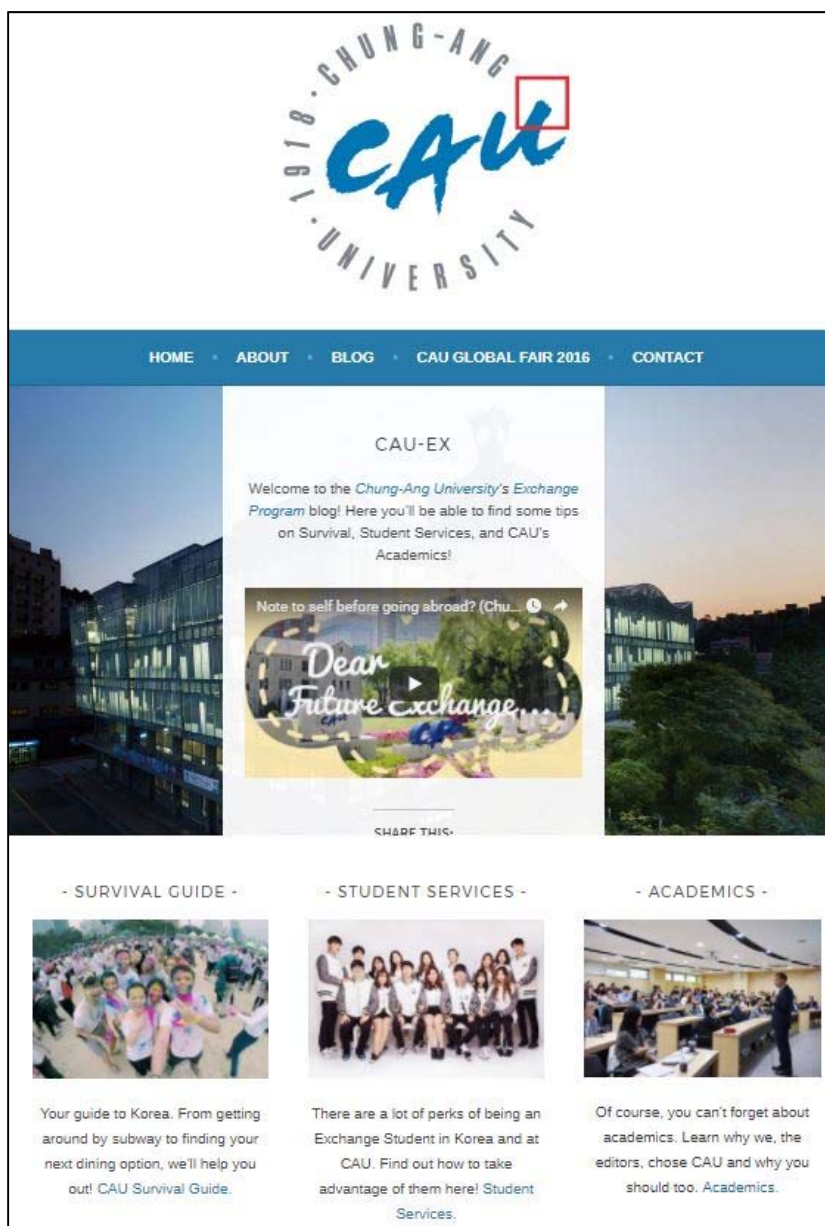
1918 · CHUNG-ANG · UNIVERSITY
CAU

HOME · ABOUT · BLOG · CAU GLOBAL FAIR 2016 · CONTACT

CAU-EX

Welcome to the Chung-Ang University's Exchange Program blog! Here you'll be able to find some tips on Survival, Student Services, and CAU's Academics!

Note to self before going abroad? (Chu...

Dear Future Exchange...

CAU

SHARE THIS:

- SURVIVAL GUIDE -

Your guide to Korea. From getting around by subway to finding your next dining option, we'll help you out! CAU Survival Guide.

- STUDENT SERVICES -

There are a lot of perks of being an Exchange Student in Korea and at CAU. Find out how to take advantage of them here! Student Services.

- ACADEMICS -

Of course, you can't forget about academics. Learn why we, the editors, chose CAU and why you should too. Academics.